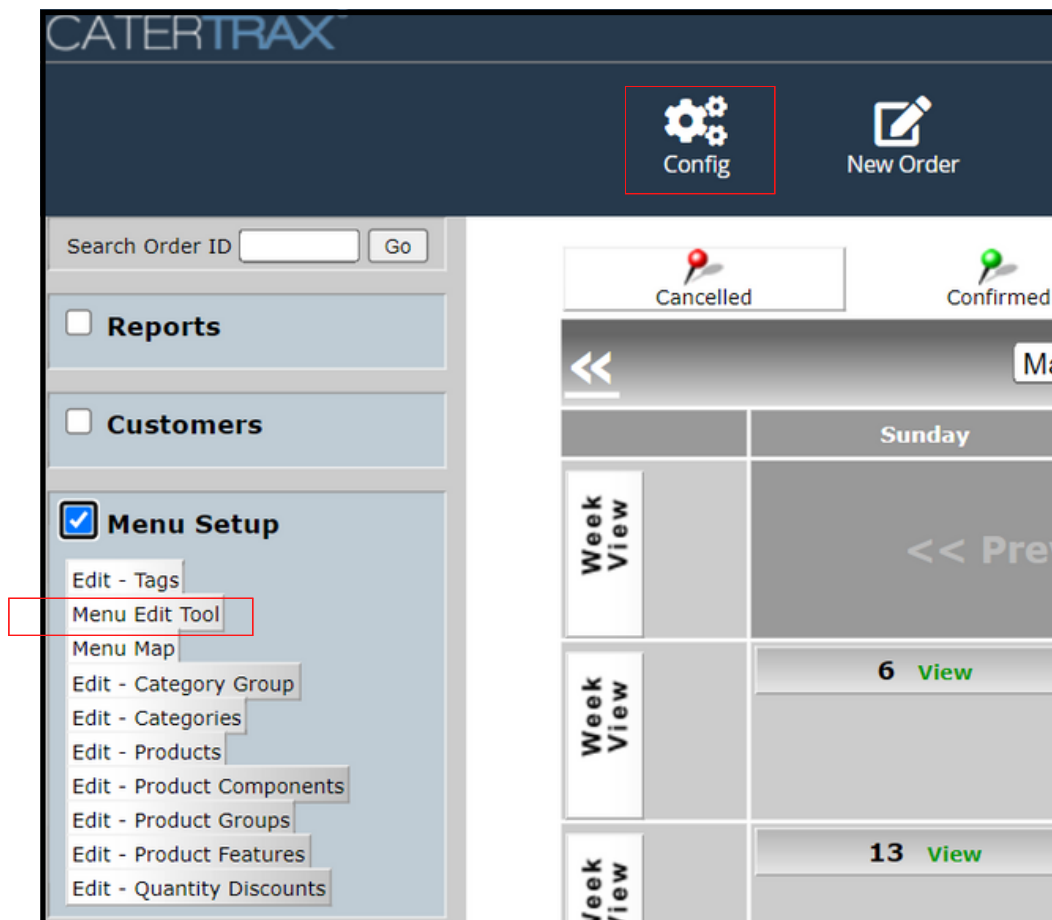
CATERTRAX

Config

New Order

Search Order ID Go

Reports

Customers

Menu Setup

Edit - Tags
Menu Edit Tool
Menu Map
Edit - Category Group
Edit - Categories
Edit - Products
Edit - Product Components
Edit - Product Groups
Edit - Product Features
Edit - Quantity Discounts

Cancelled

Confirmed

<<

Ma

Sunday

Week View

<< Pre

Week View

6 View

Week View

13 View